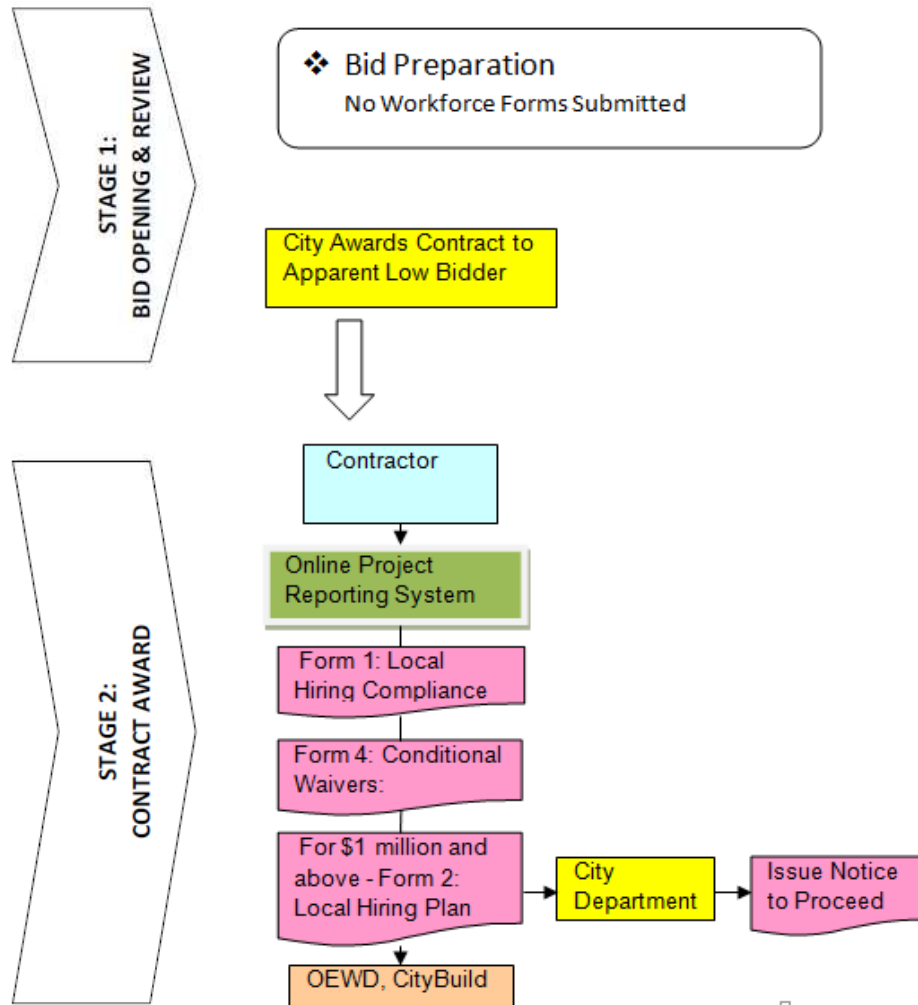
STAGE 1:
BID OPENING & REVIEW

❖ Bid Preparation
No Workforce Forms Submitted

City Awards Contract to Apparent Low Bidder

STAGE 2:
CONTRACT AWARD

Contractor

Online Project Reporting System

Form 1: Local Hiring Compliance

Form 4: Conditional Waivers:

For $1 million and above - Form 2: Local Hiring Plan

City Department

Issue Notice to Proceed

OEWD, CityBuild